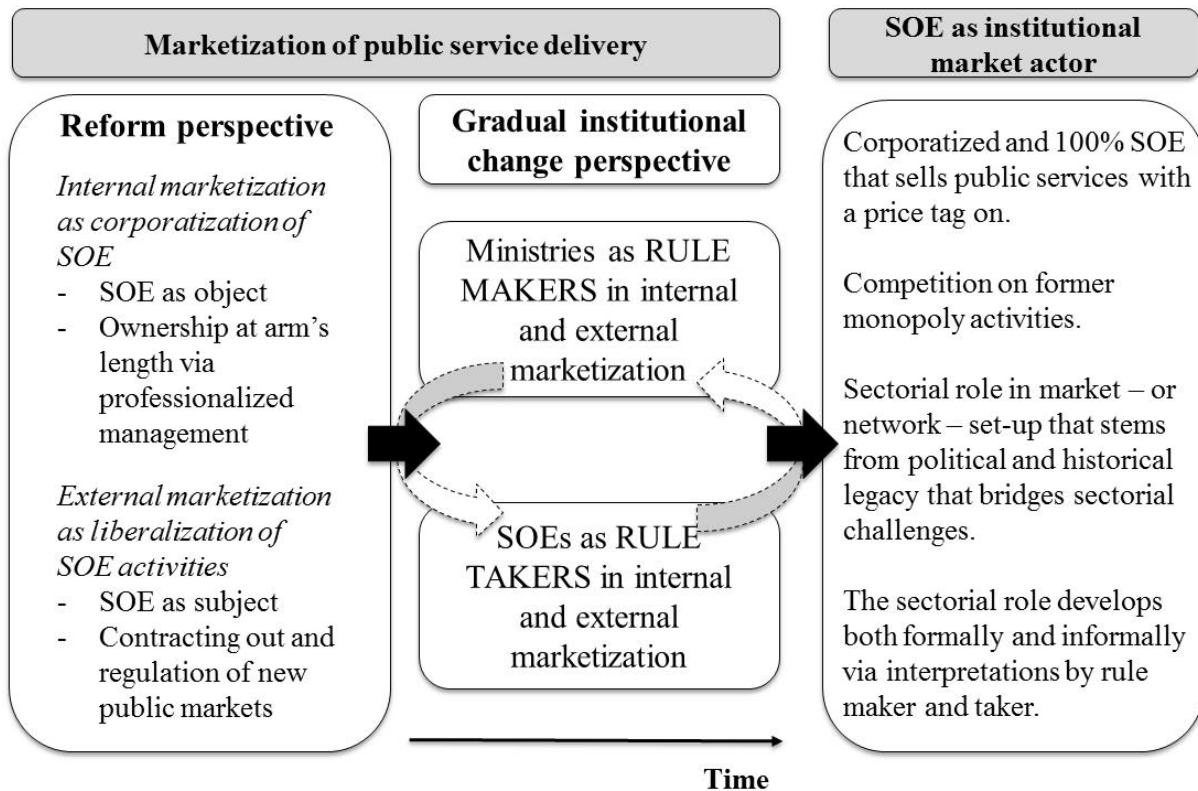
Marketization of public service delivery

SOE as institutional market actor

Reform perspective

Internal marketization as corporatization of SOE
- SOE as object
- Ownership at arm's length via professionalized management

External marketization as liberalization of SOE activities
- SOE as subject
- Contracting out and regulation of new public markets

Gradual institutional change perspective

Ministries as RULE MAKERS in internal and external marketization

SOEs as RULE TAKERS in internal and external marketization

Corporatized and 100% SOE that sells public services with a price tag on.

Competition on former monopoly activities.

Sectorial role in market – or network – set-up that stems from political and historical legacy that bridges sectorial challenges.

The sectorial role develops both formally and informally via interpretations by rule maker and taker.

Time